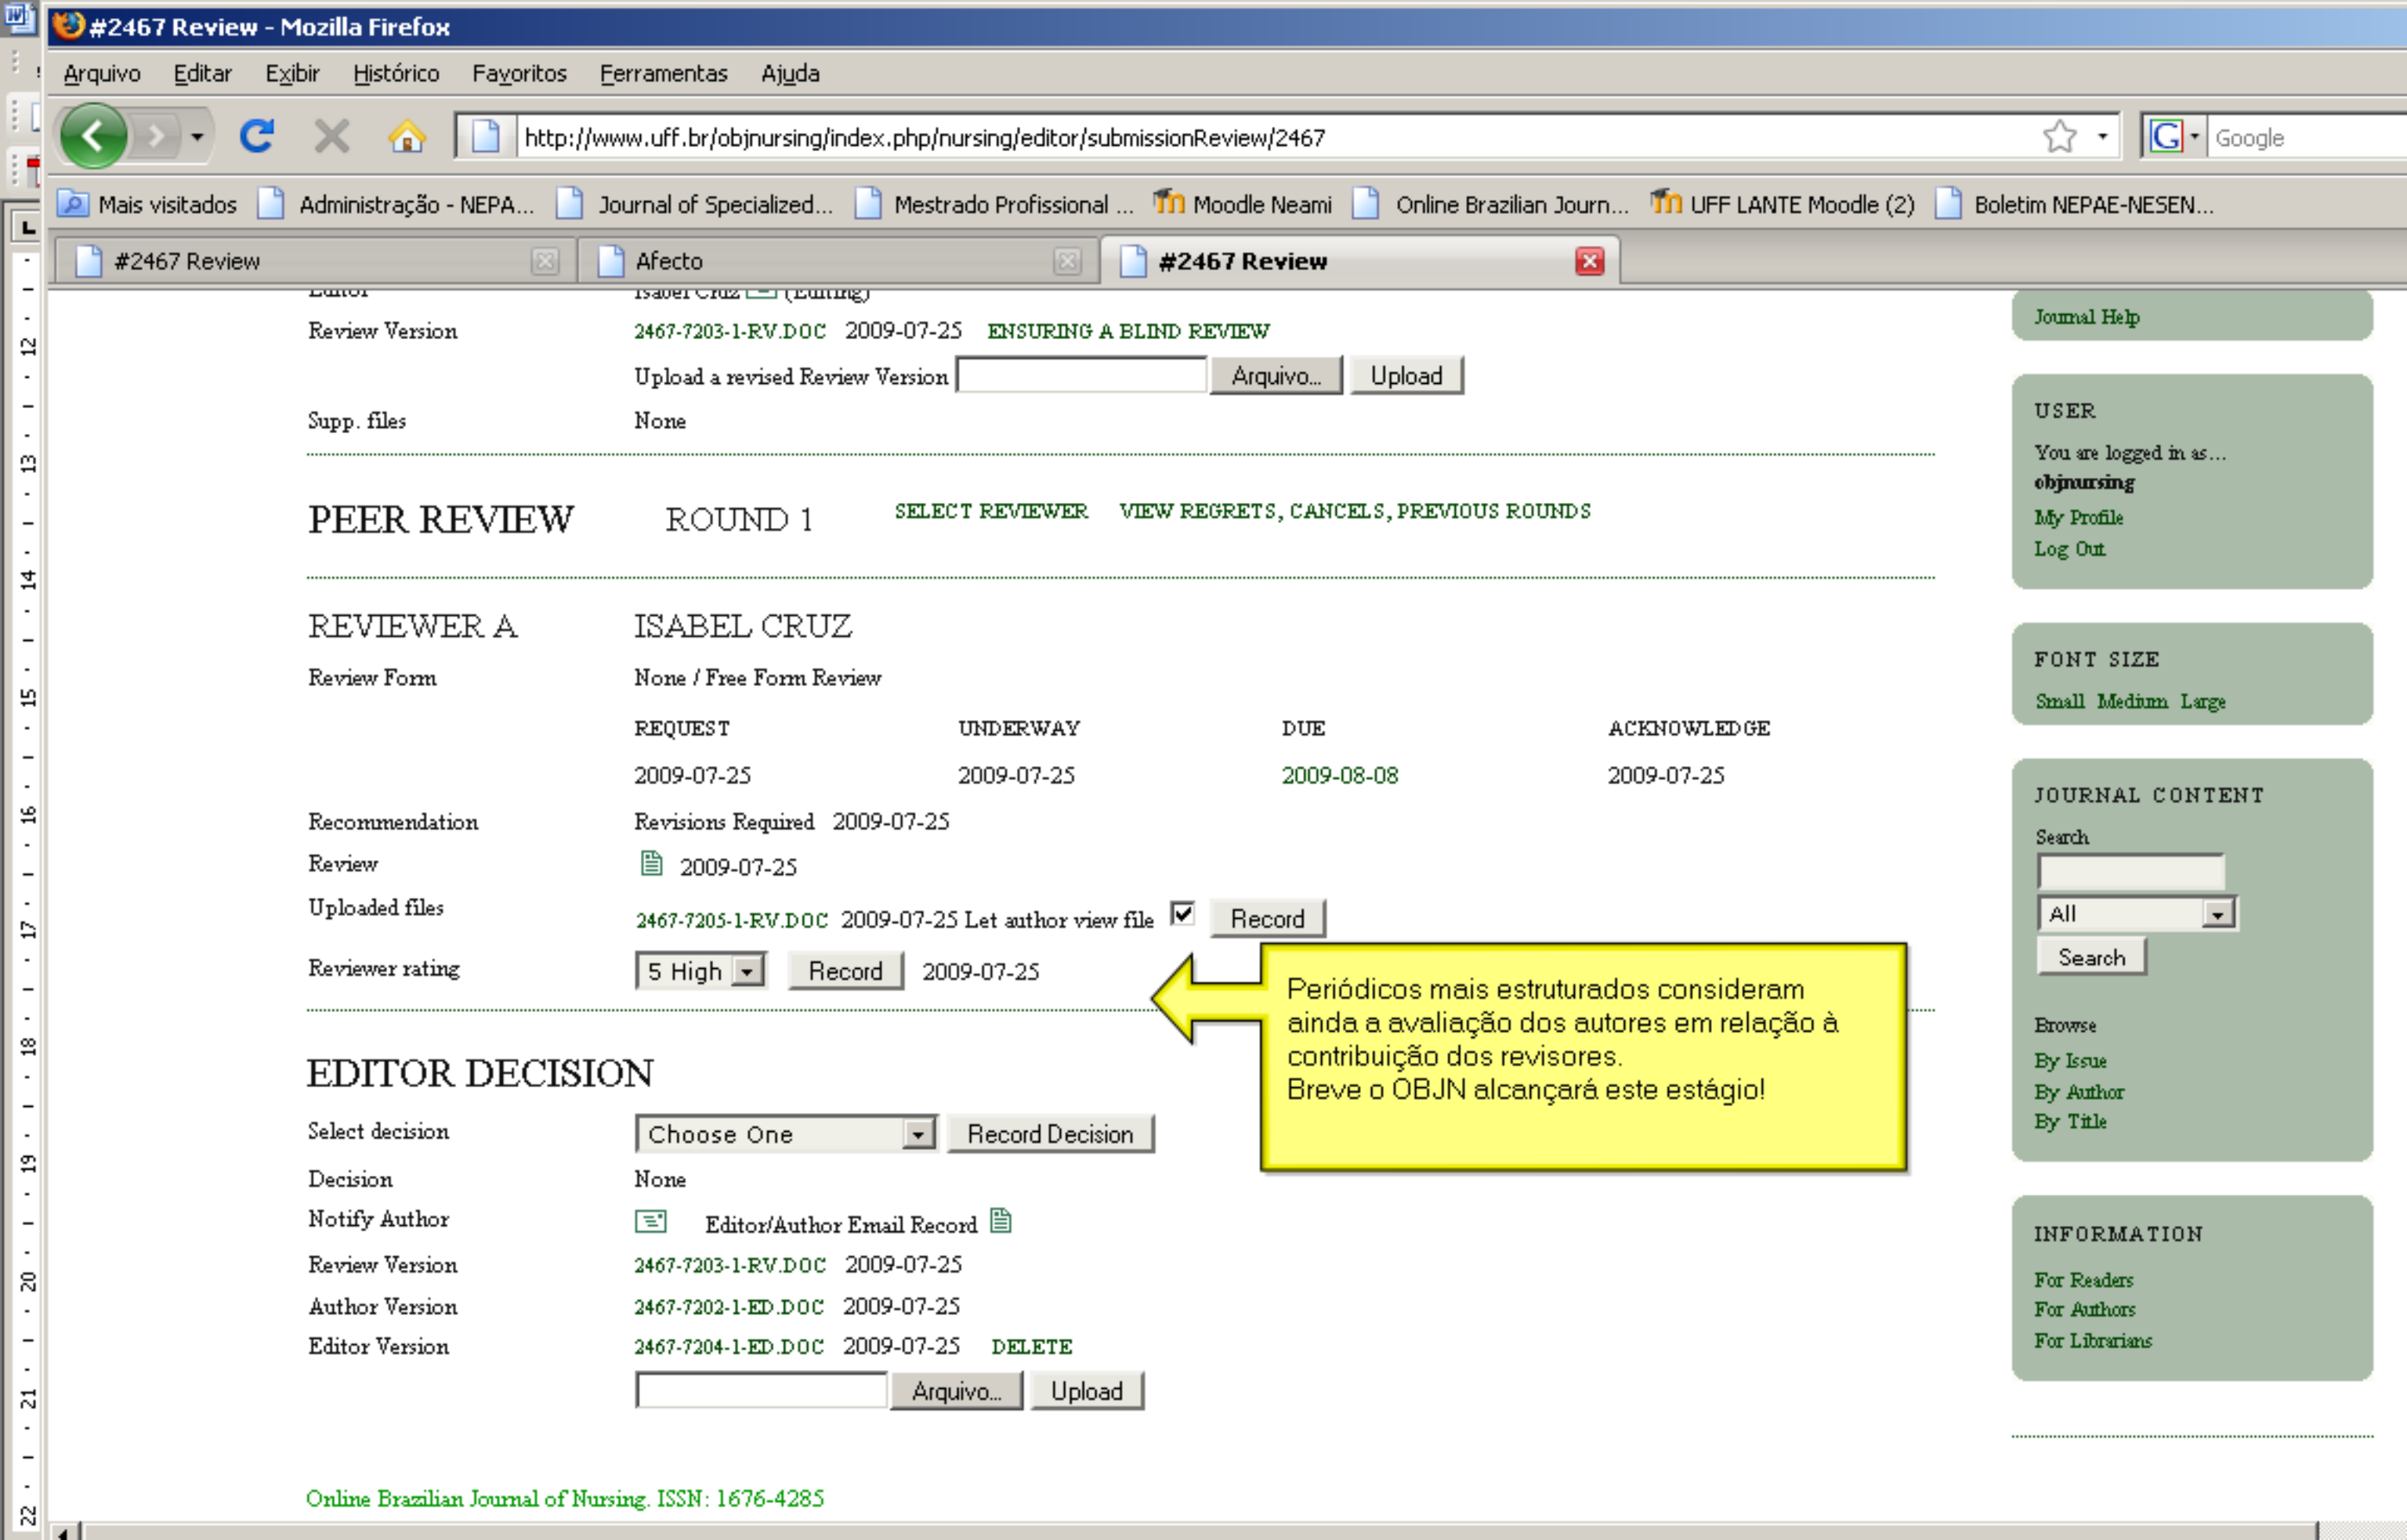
#2467 Review - Mozilla Firefox

Arquivo Editar Exibir Histórico Favoritos Ferramentas Ajuda

http://www.uff.br/objnursing/index.php/nursing/editor/submissionReview/2467

Google

Mais visitados Administração - NEPA... Journal of Specialized... Mestrado Profissional ... Moodle Neami Online Brazilian Journ... UFF LANTE Moodle (2) Boletim NEPAE-NESEN...

#2467 Review | Afecto | #2467 Review

Editor Isabel Cruz (Editing)

Review Version 2467-7203-1-RV.DOC 2009-07-25 ENSURING A BLIND REVIEW

Upload a revised Review Version Arquivo... Upload

Supp. files None

PEER REVIEW ROUND 1 SELECT REVIEWER VIEW REGRETS, CANCELS, PREVIOUS ROUNDS

REVIEWER A ISABEL CRUZ

Review Form None / Free Form Review

| REQUEST | UNDERWAY | DUE | ACKNOWLEDGE |
|---|---|---|---|
| 2009-07-25 | 2009-07-25 | 2009-08-08 | 2009-07-25 |

Recommendation Revisions Required 2009-07-25

Review 2009-07-25

Uploaded files 2467-7205-1-RV.DOC 2009-07-25 Let author view file Record

Reviewer rating 5 High Record 2009-07-25

Periódicos mais estruturados consideram ainda a avaliação dos autores em relação à contribuição dos revisores.
Breve o OBJN alcançará este estágio!

EDITOR DECISION

Select decision Choose One Record Decision

Decision None

Notify Author Editor/Author Email Record

Review Version 2467-7203-1-RV.DOC 2009-07-25

Author Version 2467-7202-1-ED.DOC 2009-07-25

Editor Version 2467-7204-1-ED.DOC 2009-07-25 DELETE

Arquivo... Upload

Online Brazilian Journal of Nursing. ISSN: 1676-4285

Journal Help

USER
You are logged in as...
objnursing
My Profile
Log Out

FONT SIZE
Small Medium Large

JOURNAL CONTENT
Search
All
Search

Browse
By Issue
By Author
By Title

INFORMATION
For Readers
For Authors
For Librarians